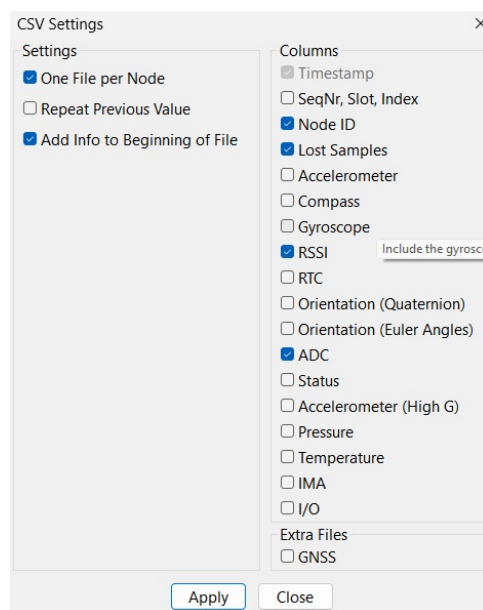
CSV Settings
×

Settings
One File per Node
Repeat Previous Value
Add Info to Beginning of File

Columns
Timestamp
SeqNr, Slot, Index
Node ID
Lost Samples
Accelerometer
Compass
Gyroscope
RSSI
Include the gyrosc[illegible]
RTC
Orientation (Quaternion)
Orientation (Euler Angles)
ADC
Status
Accelerometer (High G)
Pressure
Temperature
IMA
I/O

Extra Files
GNSS

Apply
Close